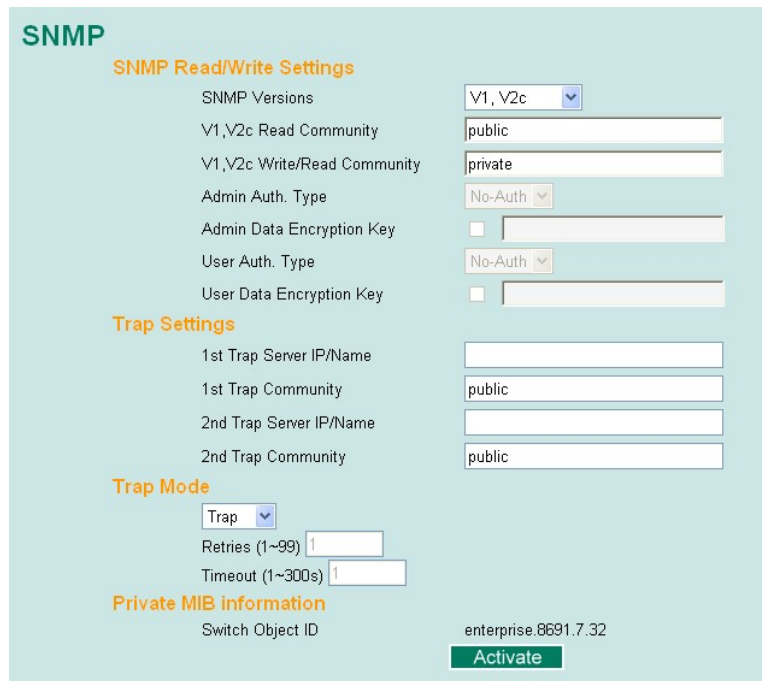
SNMP

SNMP Read/Write Settings

SNMP Versions V1, V2c

V1,V2c Read Community public

V1,V2c Write/Read Community private

Admin Auth. Type No-Auth

Admin Data Encryption Key

User Auth. Type No-Auth

User Data Encryption Key

Trap Settings

1st Trap Server IP/Name

1st Trap Community public

2nd Trap Server IP/Name

2nd Trap Community public

Trap Mode

Trap

Retries (1~99) 1

Timeout (1~300s) 1

Private MIB information

Switch Object ID enterprise.8691.7.32

Activate